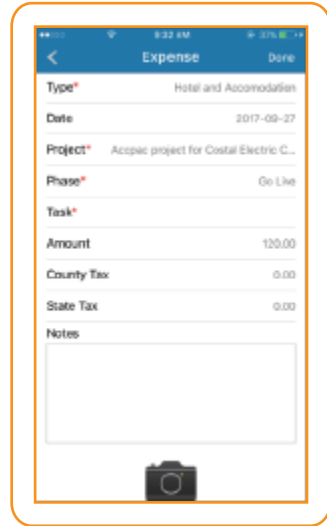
9:32 AM 37%

<

Expense

Done

Type*
Hotel and Accomodation

Date
2017-09-27

Project*
Accpac project for Costal Electric C...

Phase*
Go Live

Task*

Amount
120.00

County Tax
0.00

State Tax
0.00

Notes